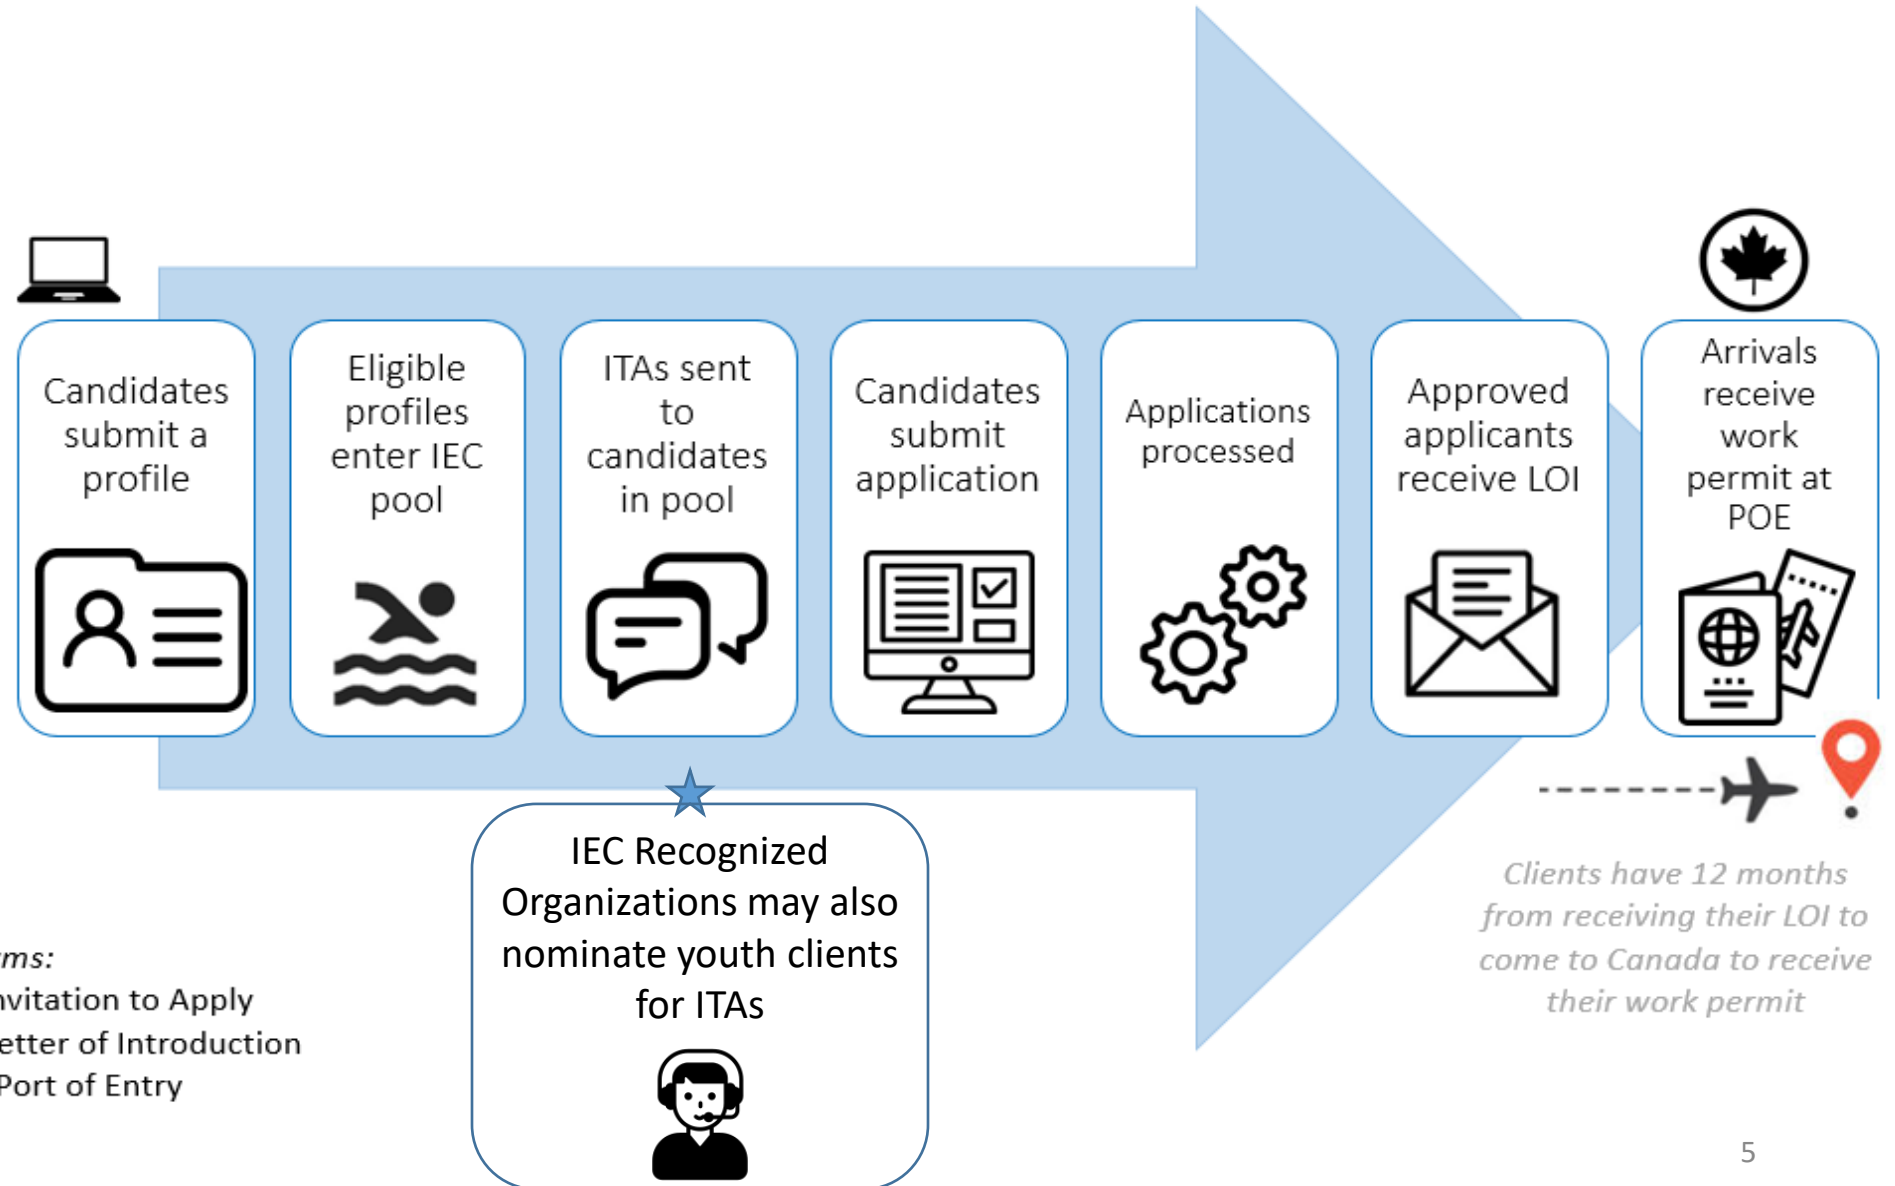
Candidates submit a profile

Eligible profiles enter IEC pool

ITAs sent to candidates in pool

Candidates submit application

Applications processed

Approved applicants receive LOI

Arrivals receive work permit at POE

IEC Recognized Organizations may also nominate youth clients for ITAs

Clients have 12 months from receiving their LOI to come to Canada to receive their work permit

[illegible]ms:
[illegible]nvitation to Apply
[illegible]etter of Introduction
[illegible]Port of Entry

5